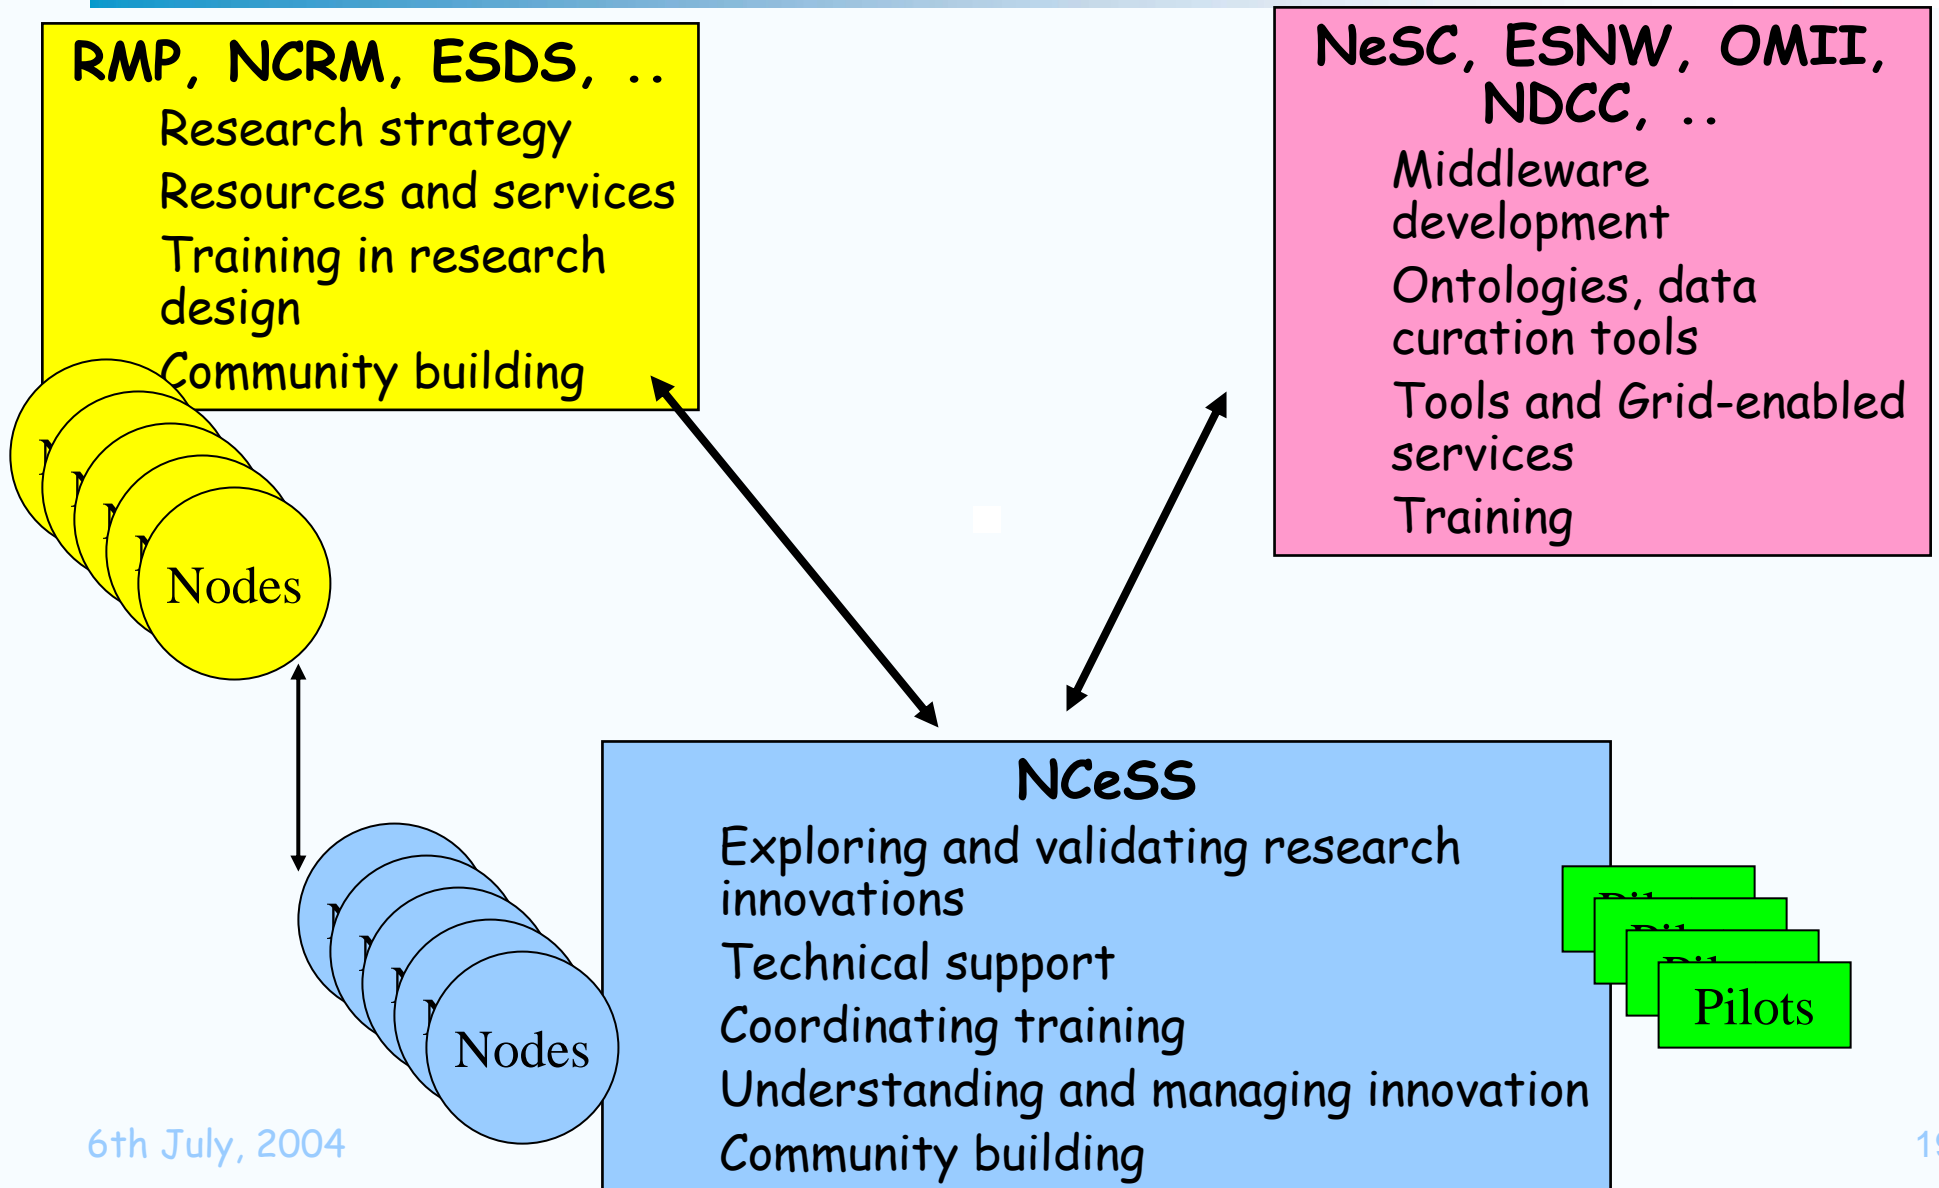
RMP, NCRM, ESDS, ..

Research strategy

Resources and services

Training in research design

Community building

NeSC, ESNW, OMII, NDCC, ..

Middleware development

Ontologies, data curation tools

Tools and Grid-enabled services

Training

Nodes

NCeSS

Exploring and validating research innovations

Technical support

Coordinating training

Understanding and managing innovation

Community building

Pilots

Nodes

6th July, 2004

1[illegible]